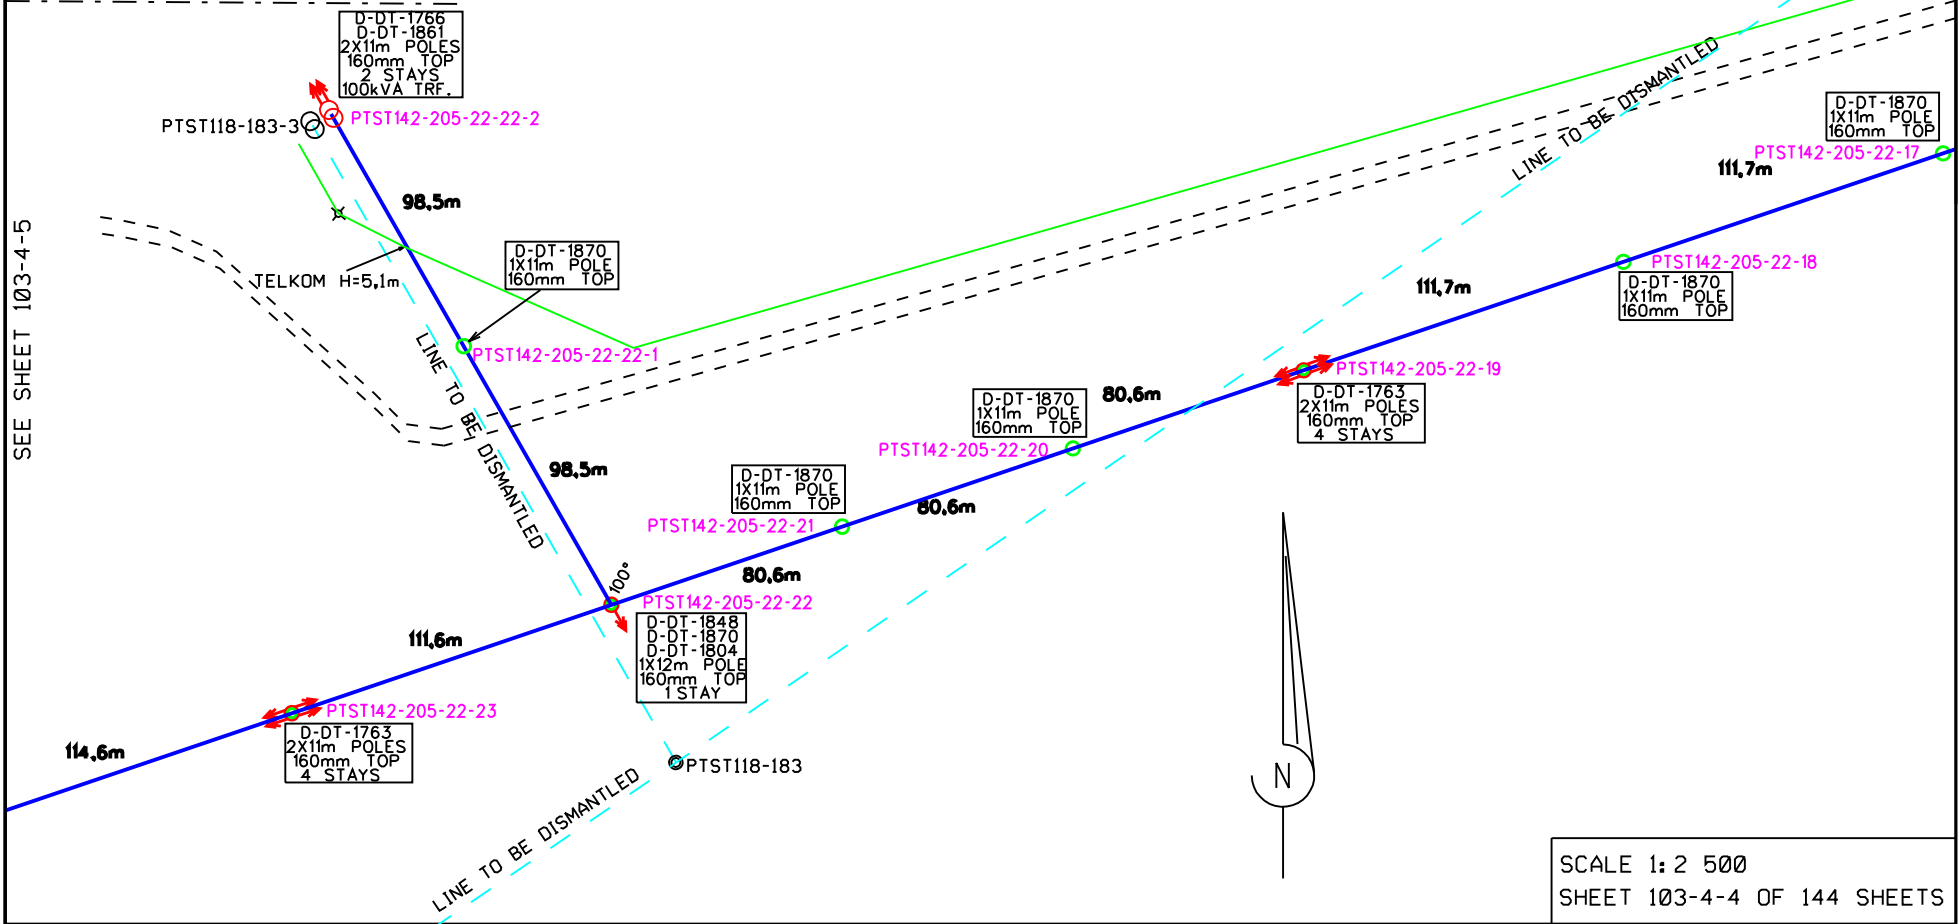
SEE SHEET 103-4-5

D-DT-1766
D-DT-1861
2X11m POLES
160mm TOP
2 STAYS
100kVA TRF.

PTST118-183-3
PTST142-205-22-22-2

98,5m

TELKOM H=5,1m

D-DT-1870
1X11m POLE
160mm TOP

PTST142-205-22-22-1

LINE TO BE DISMANTLED

98,5m

100°

PTST142-205-22-22

D-DT-1848
D-DT-1870
D-DT-1804
1X12m POLE
160mm TOP
1 STAY

PTST118-183

111,6m

114,6m

PTST142-205-22-23

D-DT-1763
2X11m POLES
160mm TOP
4 STAYS

LINE TO BE DISMANTLED

D-DT-1870
1X11m POLE
160mm TOP

PTST142-205-22-21

80,6m

80,6m

D-DT-1870
1X11m POLE
160mm TOP

PTST142-205-22-20

80,6m

PTST142-205-22-19

D-DT-1763
2X11m POLES
160mm TOP
4 STAYS

111,7m

PTST142-205-22-18

D-DT-1870
1X11m POLE
160mm TOP

LINE TO BE DISMANTLED

D-DT-1870
1X11m POLE
160mm TOP

PTST142-205-22-17

111,7m

N

SCALE 1: 2 500
SHEET 103-4-4 OF 144 SHEETS